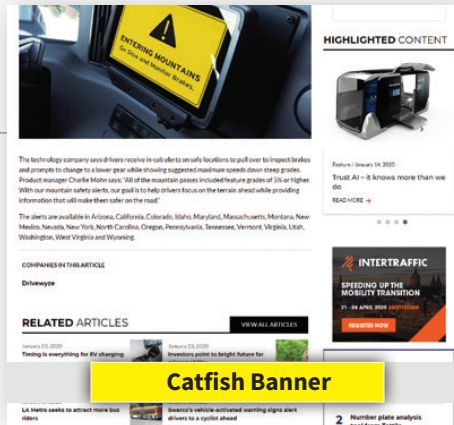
ENTERING MOUNTAINS
Go Slow and Monitor Brakes.

HIGHLIGHTED CONTENT

Feature | January 14, 2020
Trust AI – it knows more than we do
READ MORE

The technology company says drivers receive in-cab alerts on safe locations to pull over to inspect brakes and prompts to change to a lower gear while showing suggested maximum speeds down steep grades. Product manager Charlie Mohn says: "All of the mountain passes included feature grades of 5% or higher. With our mountain safety alerts, our goal is to help drivers focus on the terrain ahead while providing information that will make them safer on the road."

The alerts are available in Arizona, California, Colorado, Idaho, Maryland, Massachusetts, Montana, New Mexico, Nevada, New York, North Carolina, Oregon, Pennsylvania, Tennessee, Vermont, Virginia, Utah, Washington, West Virginia and Wyoming.

COMPANIES IN THIS ARTICLE
Drivewyze

INTERTRAFFIC
SPEEDING UP THE MOBILITY TRANSITION
31 - 24 APRIL 2020 AMSTERDAM
REGISTER NOW

RELATED ARTICLES
VIEW ALL ARTICLES

January 23, 2020
Timing is everything for EV charging

January 23, 2020
Investors point to bright future for

Catfish Banner

LA Metro seeks to attract more bus riders

Swarco's vehicle-activated warning signs alert drivers to a cyclist ahead

2 Number plate analysis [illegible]